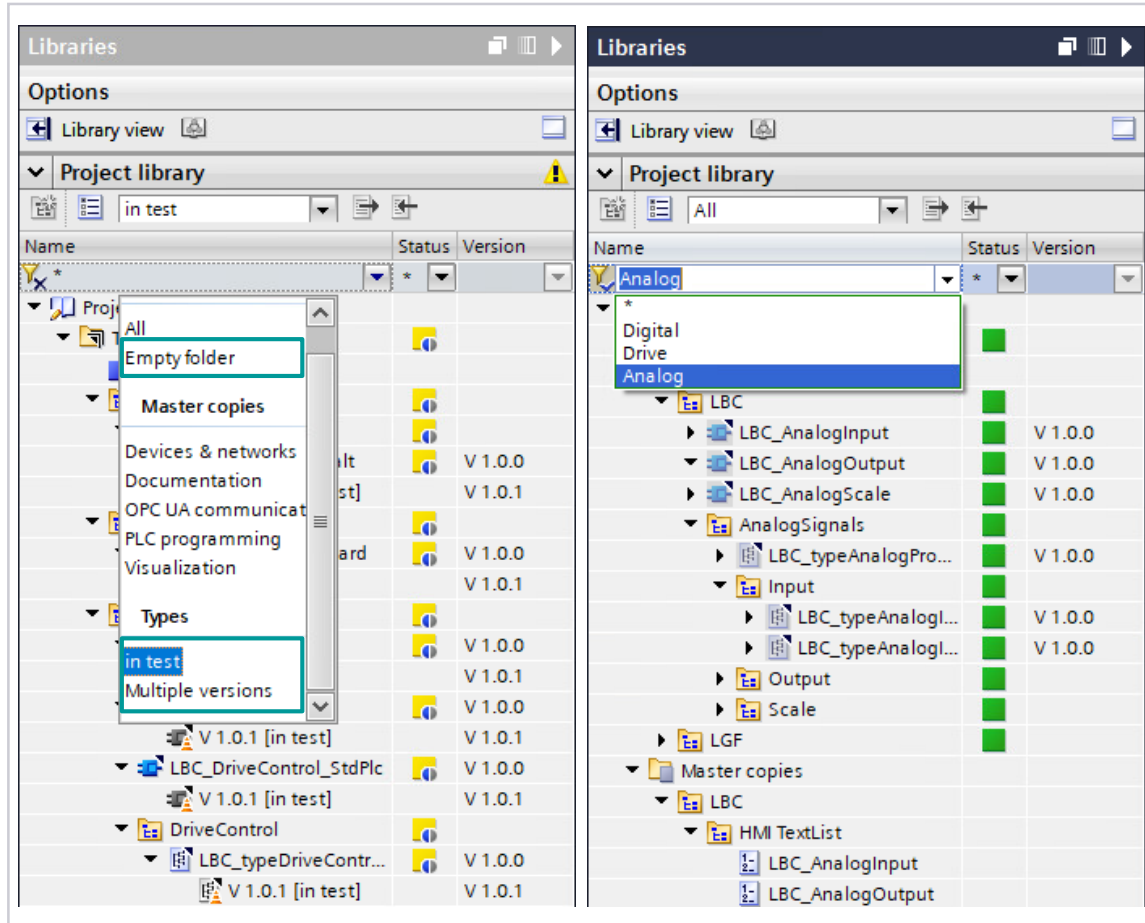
Libraries

Options

Library view

Project library

in test

| Name | Status | Version |
|---|---|---|
| * | * | |
| Proj | | |
| T | | |
| | | |
| | | |
| lt | | V 1.0.0 |
| st] | | V 1.0.1 |
| | | |
| ard | | V 1.0.0 |
| | | V 1.0.1 |
| | | |
| | | V 1.0.0 |
| | | V 1.0.1 |
| | | V 1.0.0 |
| V 1.0.1 [in test] | | V 1.0.1 |
| LBC_DriveControl_StdPlc | | V 1.0.0 |
| V 1.0.1 [in test] | | V 1.0.1 |
| DriveControl | | |
| LBC_typeDriveContr... | | V 1.0.0 |
| V 1.0.1 [in test] | | V 1.0.1 |

All
Empty folder
Master copies
Devices & networks
Documentation
OPC UA communicat
PLC programming
Visualization
Types
in test
Multiple versions

Libraries

Options

Library view

Project library

All

| Name | Status | Version |
|---|---|---|
| Analog | * | |
| LBC | | |
| LBC_AnalogInput | | V 1.0.0 |
| LBC_AnalogOutput | | V 1.0.0 |
| LBC_AnalogScale | | V 1.0.0 |
| AnalogSignals | | |
| LBC_typeAnalogPro... | | V 1.0.0 |
| Input | | |
| LBC_typeAnalogI... | | V 1.0.0 |
| LBC_typeAnalogI... | | V 1.0.0 |
| Output | | |
| Scale | | |
| LGF | | |
| Master copies | | |
| LBC | | |
| HMI TextList | | |
| LBC_AnalogInput | | |
| LBC_AnalogOutput | | |

*
Digital
Drive
Analog